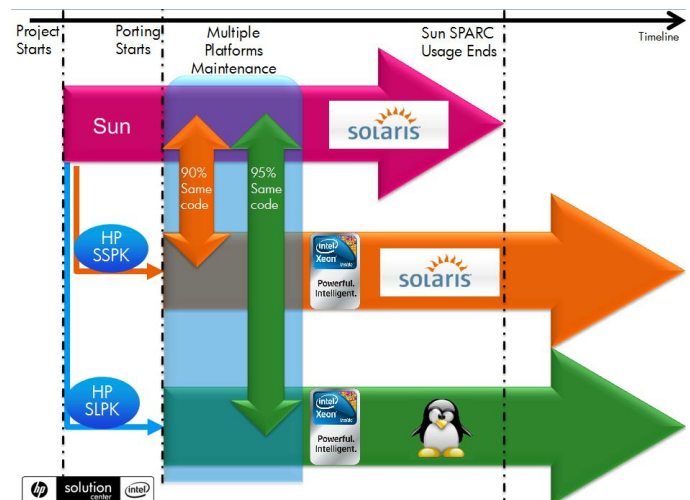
Project Starts

Porting Starts

Multiple Platforms Maintenance

Sun SPARC Usage Ends

Timeline

Sun

solaris

90% Same code

95% Same code

HP SSPK

intel Xeon inside Powerful. Intelligent.

solaris

HP SLPK

intel Xeon inside Powerful. Intelligent.

hp solution center intel